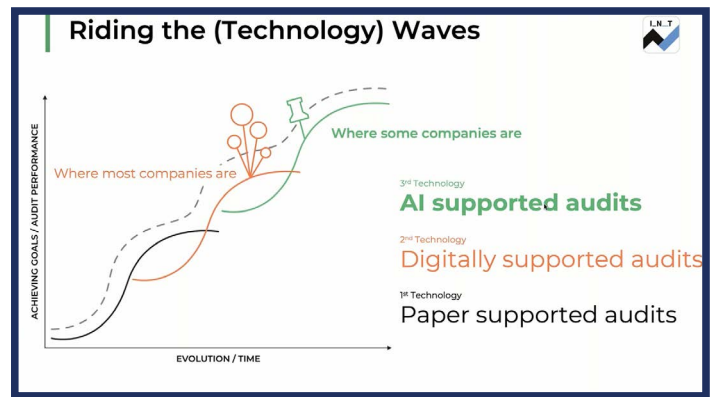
Riding the (Technology) Waves

I_N_T

ACHIEVING GOALS / AUDIT PERFORMANCE

Where some companies are

Where most companies are

EVOLUTION / TIME

3rd Technology
AI supported audits

2nd Technology
Digitally supported audits

1st Technology
Paper supported audits